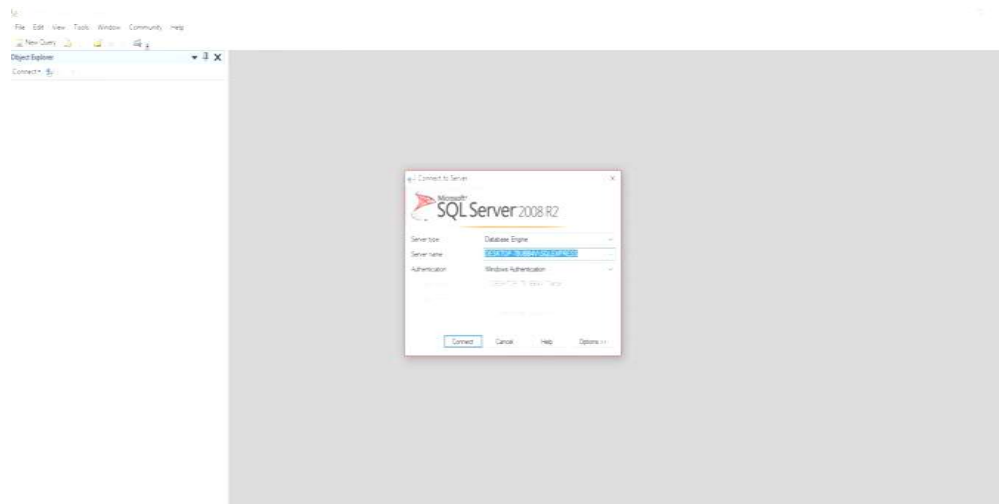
File Edit View Tools Window Community Help

New Query

Object Explorer

Connect

Connect to Server

Microsoft
SQL Server 2008 R2

Server type: Database Engine

Server name: DESKTOP-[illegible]\SQLEXPRESS

Authentication: Windows Authentication

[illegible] DESKTOP-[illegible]

Connect Cancel Help Options >>